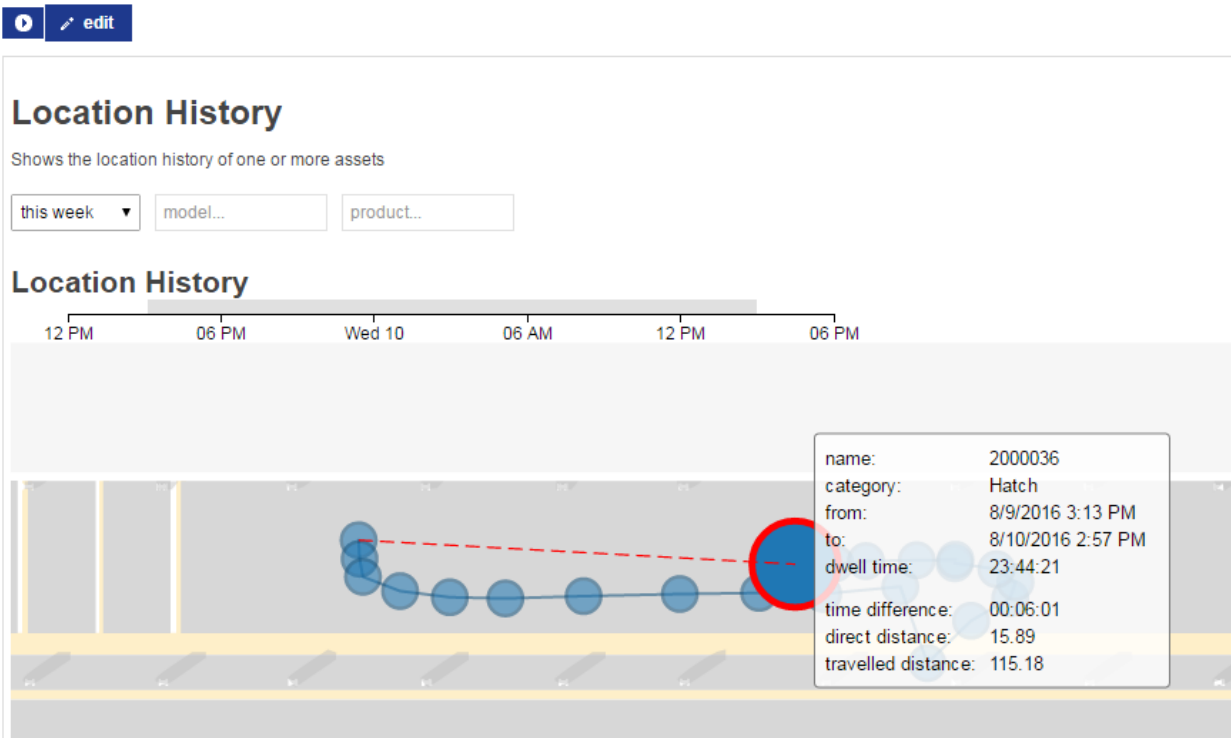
edit

Location History

Shows the location history of one or more assets

this week ▾ model... product...

Location History

12 PM 06 PM Wed 10 06 AM 12 PM 06 PM

| | |
|---|---|
| name: | 2000036 |
| category: | Hatch |
| from: | 8/9/2016 3:13 PM |
| to: | 8/10/2016 2:57 PM |
| dwell time: | 23:44:21 |
| time difference: | 00:06:01 |
| direct distance: | 15.89 |
| travelled distance: | 115.18 |